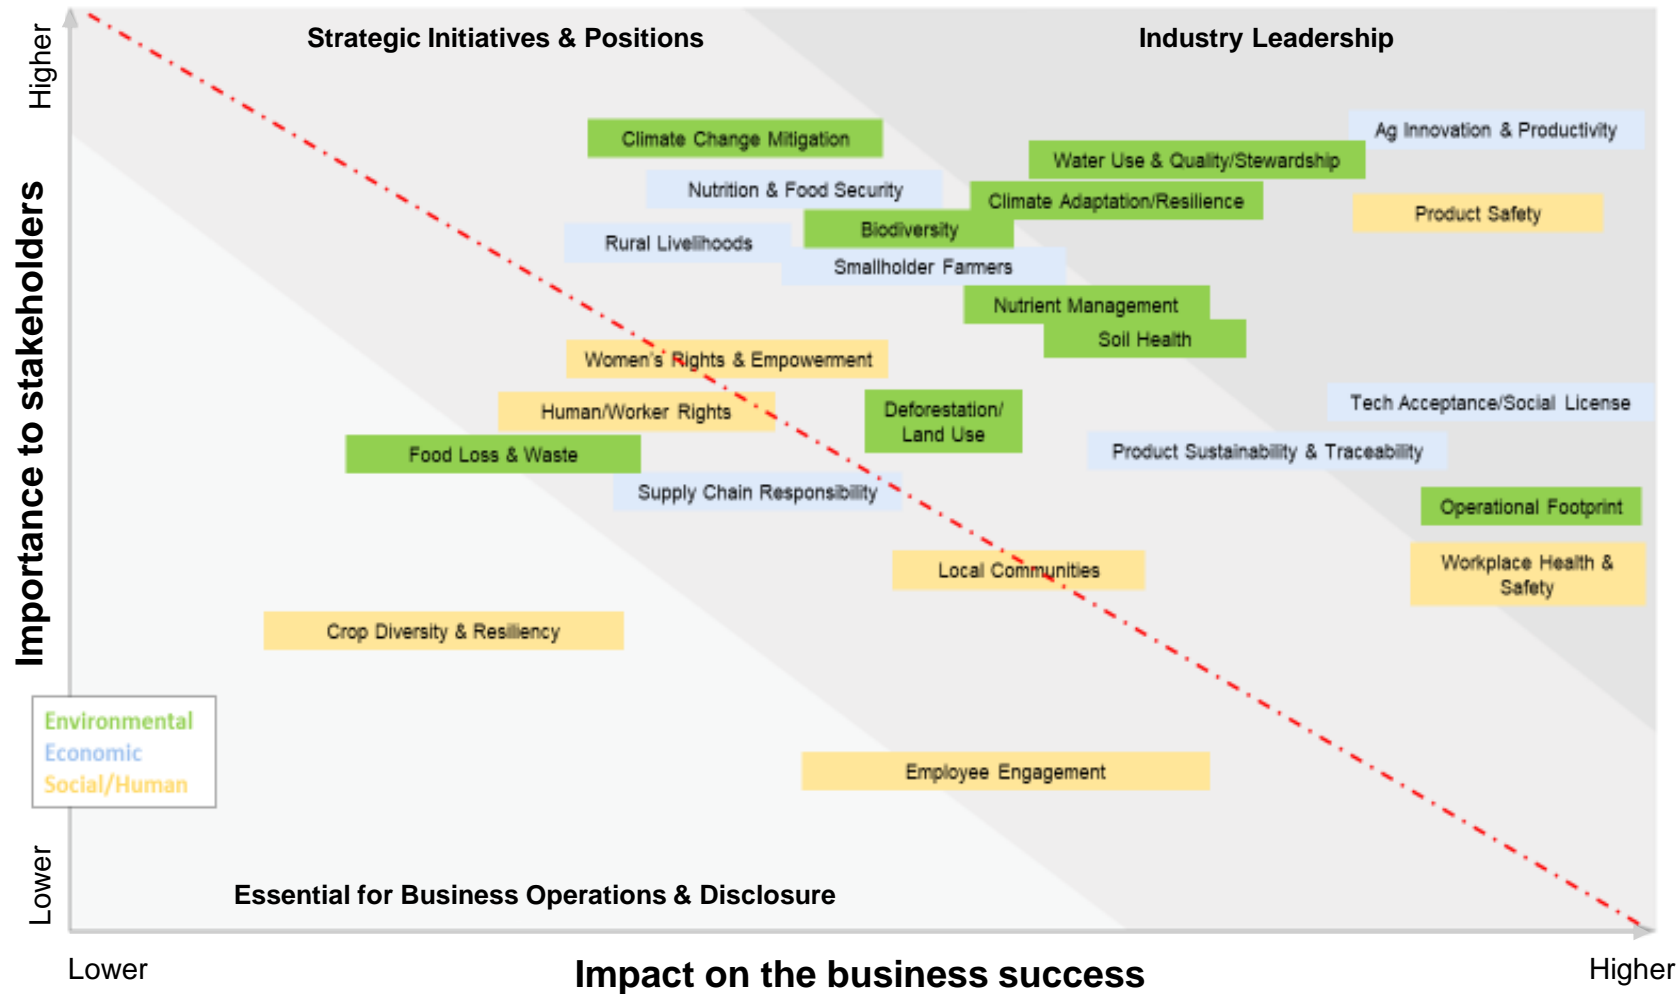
Higher

Importance to stakeholders

Lower

Strategic Initiatives & Positions

Industry Leadership

Climate Change Mitigation

Ag Innovation & Productivity

Water Use & Quality/Stewardship

Nutrition & Food Security

Climate Adaptation/Resilience

Product Safety

Biodiversity

Rural Livelihoods

Smallholder Farmers

Nutrient Management

Soil Health

Women's Rights & Empowerment

Tech Acceptance/Social License

Human/Worker Rights

Deforestation/ Land Use

Food Loss & Waste

Product Sustainability & Traceability

Supply Chain Responsibility

Operational Footprint

Workplace Health & Safety

Local Communities

Crop Diversity & Resiliency

Environmental
Economic
Social/Human

Employee Engagement

Essential for Business Operations & Disclosure

Lower

Impact on the business success

Higher